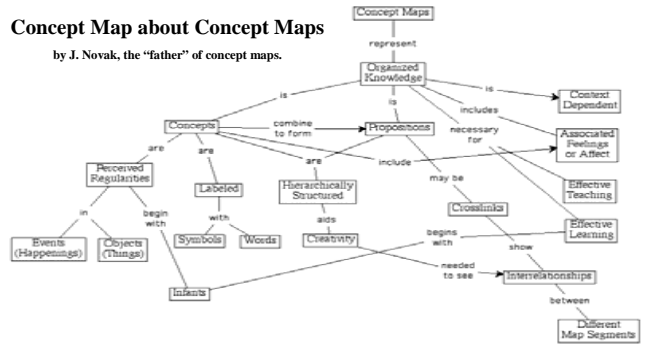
Concept Map about Concept Maps

by J. Novak, the "father" of concept maps.

Concept Maps

represent

Organized Knowledge

is

is

is

includes

necessary for

Context Dependent

Concepts

combine to form

Propositions

Associated Feelings or Affect

are

are

are

include

Perceived Regularities

Labeled

Hierarchically Structured

may be

Effective Teaching

in

begin with

with

aids

Crosslinks

Effective Learning

Events (Happenings)

Objects (Things)

Symbols

Words

Creativity

begins with

show

needed to see

Interrelationships

Infants

between

Different Map Segments